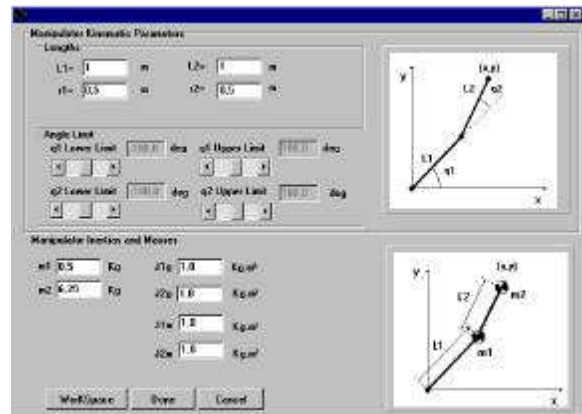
Manipulator Kinematic Parameters

Lengths

L1= 1 m

L2= 1 m

r1= 0.5 m

r2= 0.5 m

Angle Limit

q1 Lower Limit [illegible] deg

q1 Upper Limit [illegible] deg

q2 Lower Limit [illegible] deg

q2 Upper Limit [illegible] deg

y

(x,y)

L2

q2

L1

q1

x

Manipulator Inertias and Masses

m1 0.5 Kg

m2 6.20 Kg

J1g 1.0 Kg.m²

J2g 1.0 Kg.m²

J1m 1.0 Kg.m²

J2m 1.0 Kg.m²

y

(x,y)

L2

m2

L1

m1

x

WorkSpace

Done

Cancel